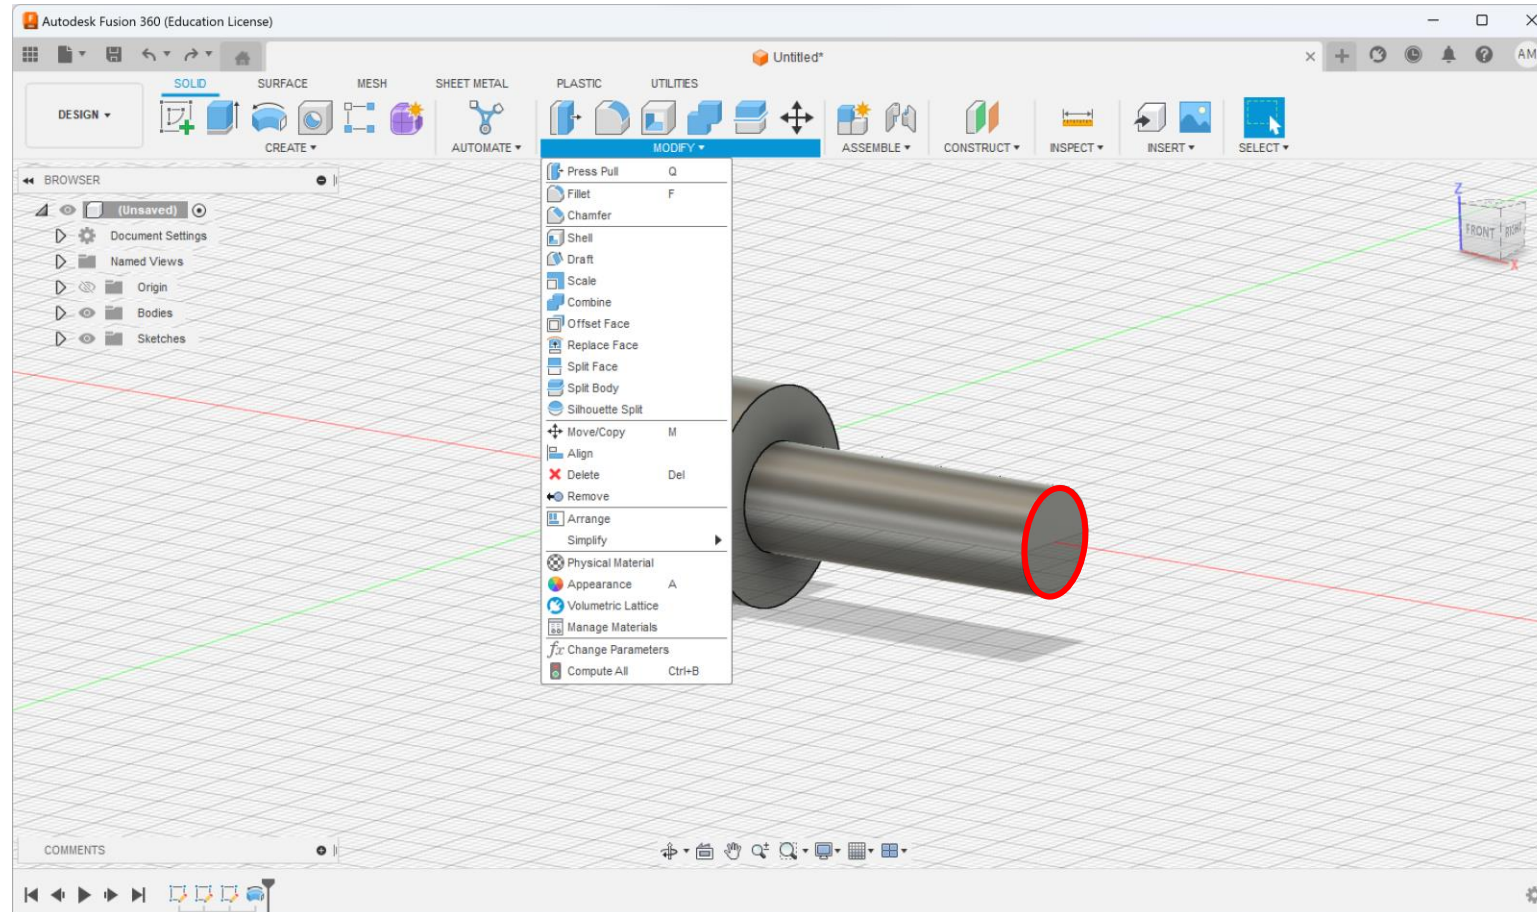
Autodesk Fusion 360 (Education License)

Untitled*

AM

SOLID SURFACE MESH SHEET METAL PLASTIC UTILITIES

DESIGN ▾

CREATE ▾ AUTOMATE ▾ MODIFY ▾ ASSEMBLE ▾ CONSTRUCT ▾ INSPECT ▾ INSERT ▾ SELECT ▾

BROWSER

(Unsaved)
Document Settings
Named Views
Origin
Bodies
Sketches

Press Pull Q
Fillet F
Chamfer
Shell
Draft
Scale
Combine
Offset Face
Replace Face
Split Face
Split Body
Silhouette Split
Move/Copy M
Align
Delete Del
Remove
Arrange
Simplify
Physical Material
Appearance A
Volumetric Lattice
Manage Materials
Change Parameters
Compute All Ctrl+B

FRONT RIGHT

COMMENTS